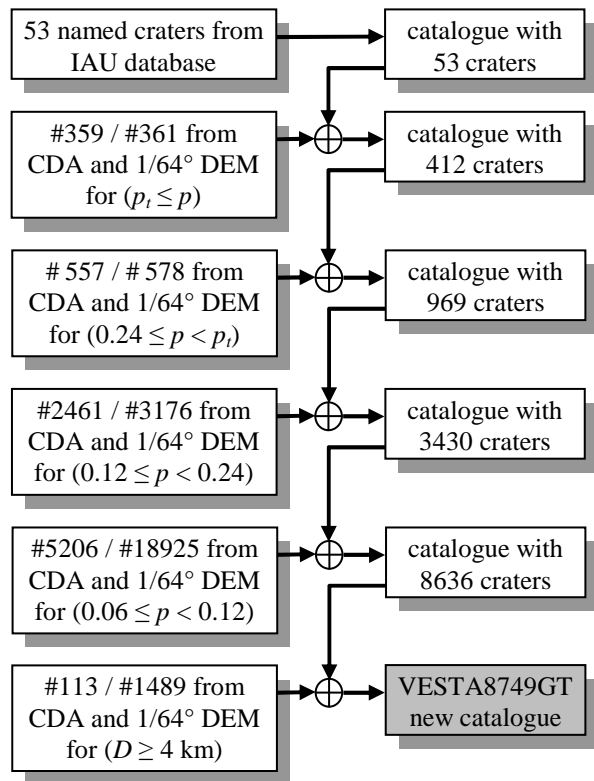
53 named craters from IAU database

catalogue with 53 craters

#359 / #361 from CDA and 1/64° DEM for ($p_t \leq p$)

catalogue with 412 craters

# 557 / # 578 from CDA and 1/64° DEM for ($0.24 \leq p < p_t$)

catalogue with 969 craters

#2461 / #3176 from CDA and 1/64° DEM for ($0.12 \leq p < 0.24$)

catalogue with 3430 craters

#5206 / #18925 from CDA and 1/64° DEM for ($0.06 \leq p < 0.12$)

catalogue with 8636 craters

#113 / #1489 from CDA and 1/64° DEM for ($D \geq 4$ km)

VESTA8749GT new catalogue